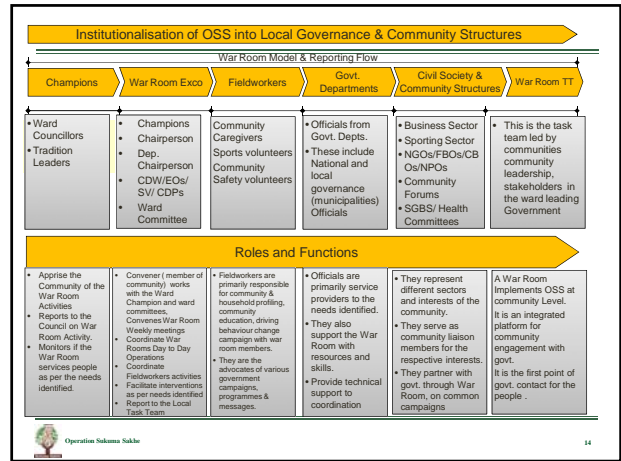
Institutionalisation of OSS into Local Governance & Community Structures

War Room Model & Reporting Flow

Champions

War Room Exco

Fieldworkers

Govt. Departments

Civil Society & Community Structures

War Room TT

• Ward Councillors
• Tradition Leaders

• Champions
• Chairperson
• Dep. Chairperson
• CDW/EOs/ SV/ CDPs
• Ward Committee

Community Caregivers
Sports volunteers
Community Safety volunteers

• Officials from Govt. Depts.
• These include National and local governance (municipalities) Officials

• Business Sector
• Sporting Sector
• NGOs/FBOs/CBOs/NPOs
• Community Forums
• SGBS/ Health Committees

• This is the task team led by communities community leadership, stakeholders in the ward leading Government

Roles and Functions

• Apprise the Community of the War Room Activities
• Reports to the Council on War Room Activity.
• Monitors if the War Room services people as per the needs identified.

• Convener ( member of community) works with the Ward Champion and ward committees, Convenes War Room Weekly meetings
• Coordinate War Rooms Day to Day Operations
• Coordinate Fieldworkers activities
• Facilitate interventions as per needs identified
• Report to the Local Task Team

• Fieldworkers are primarily responsible for community & household profiling, community education, driving behaviour change campaign with war room members.
• They are the advocates of various government campaigns, programmes & messages.

• Officials are primarily service providers to the needs identified.
• They also support the War Room with resources and skills.
• Provide technical support to coordination

• They represent different sectors and interests of the community.
• They serve as community liaison members for the respective interests.
• They partner with govt. through War Room, on common campaigns

A War Room Implements OSS at community Level.
It is an integrated platform for community engagement with govt.
It is the first point of govt. contact for the people .

Operation Sukuma Sakhe

14